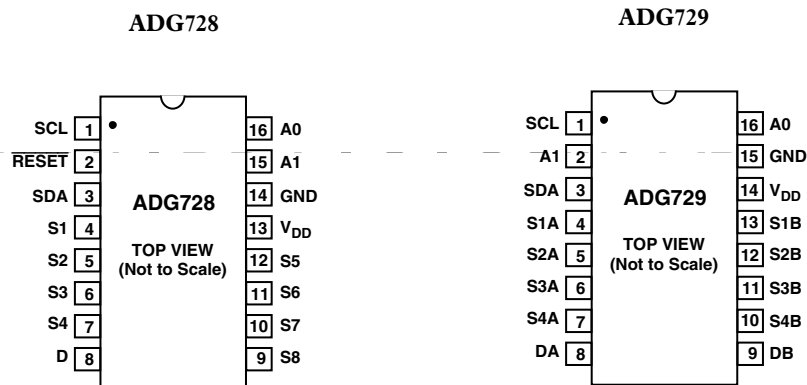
ADG728

ADG729

SCL 1
$\overline{RESET}$ 2
SDA 3
S1 4
S2 5
S3 6
S4 7
D 8

ADG728
TOP VIEW
(Not to Scale)

16 A0
15 A1
14 GND
13 $V_{DD}$
12 S5
11 S6
10 S7
9 S8

SCL 1
A1 2
SDA 3
S1A 4
S2A 5
S3A 6
S4A 7
DA 8

ADG729
TOP VIEW
(Not to Scale)

16 A0
15 GND
14 $V_{DD}$
13 S1B
12 S2B
11 S3B
10 S4B
9 DB